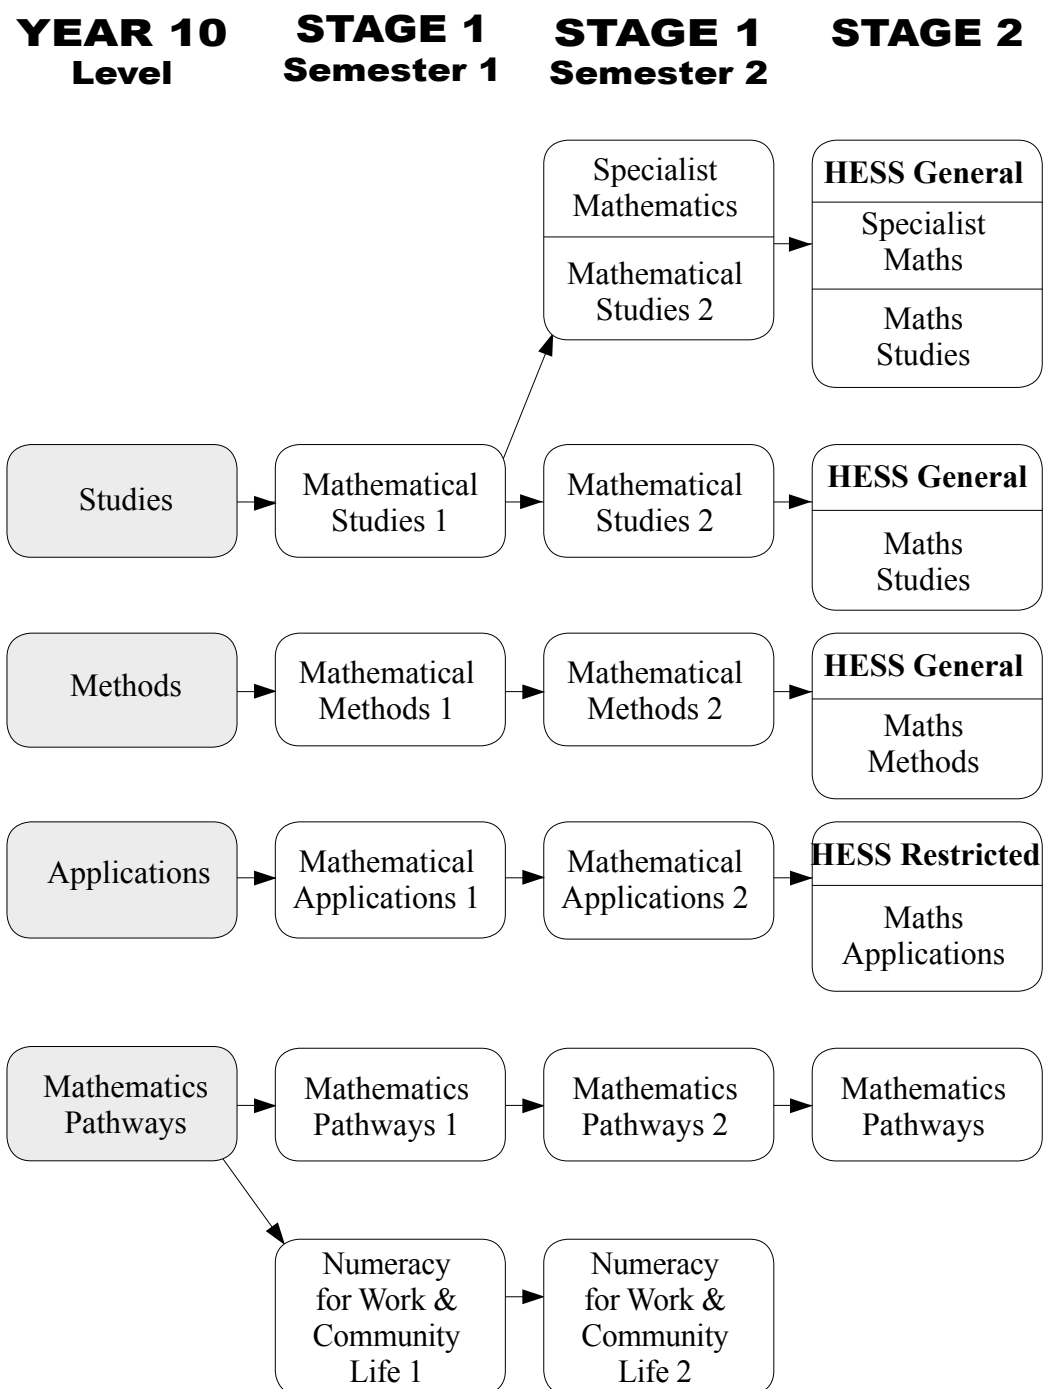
YEAR 10 Level

STAGE 1 Semester 1

STAGE 1 Semester 2

STAGE 2

Specialist Mathematics

Mathematical Studies 2

HESS General

Specialist Maths

Maths Studies

Studies

Mathematical Studies 1

Mathematical Studies 2

HESS General

Maths Studies

Methods

Mathematical Methods 1

Mathematical Methods 2

HESS General

Maths Methods

Applications

Mathematical Applications 1

Mathematical Applications 2

HESS Restricted

Maths Applications

Mathematics Pathways

Mathematics Pathways 1

Mathematics Pathways 2

Mathematics Pathways

Numeracy for Work & Community Life 1

Numeracy for Work & Community Life 2